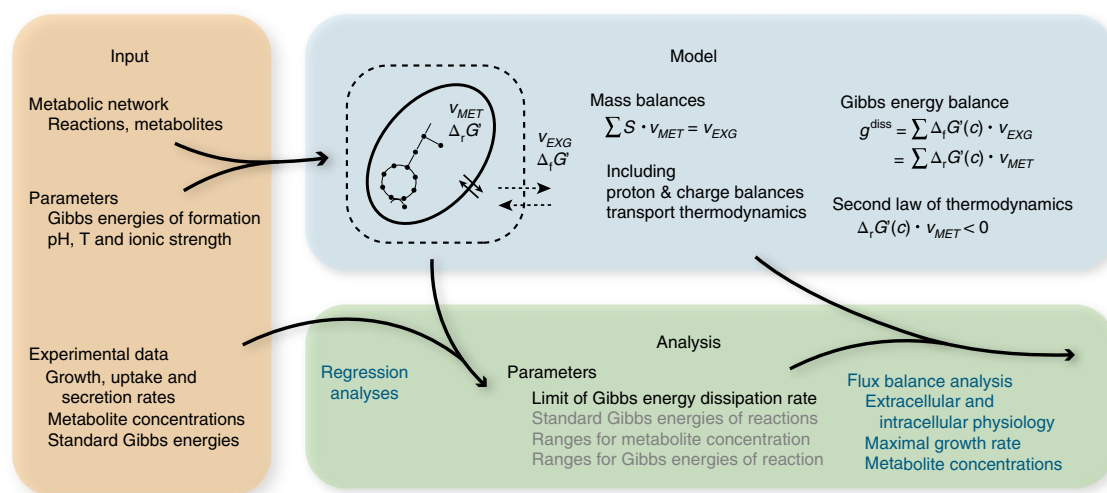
Input

Metabolic network
Reactions, metabolites

Parameters
Gibbs energies of formation
pH, T and ionic strength

Experimental data
Growth, uptake and secretion rates
Metabolite concentrations
Standard Gibbs energies

Model

$v_{MET}$
$\Delta_f G'$

$v_{EXG}$
$\Delta_f G'$

Mass balances
$\sum S \cdot v_{MET} = v_{EXG}$

Including
proton & charge balances
transport thermodynamics

Gibbs energy balance
$g^{diss} = \sum \Delta_f G'(c) \cdot v_{EXG}$
$= \sum \Delta_r G'(c) \cdot v_{MET}$

Second law of thermodynamics
$\Delta_r G'(c) \cdot v_{MET} < 0$

Analysis

Regression analyses

Parameters
Limit of Gibbs energy dissipation rate
Standard Gibbs energies of reactions
Ranges for metabolite concentration
Ranges for Gibbs energies of reaction

Flux balance analysis
Extracellular and intracellular physiology
Maximal growth rate
Metabolite concentrations